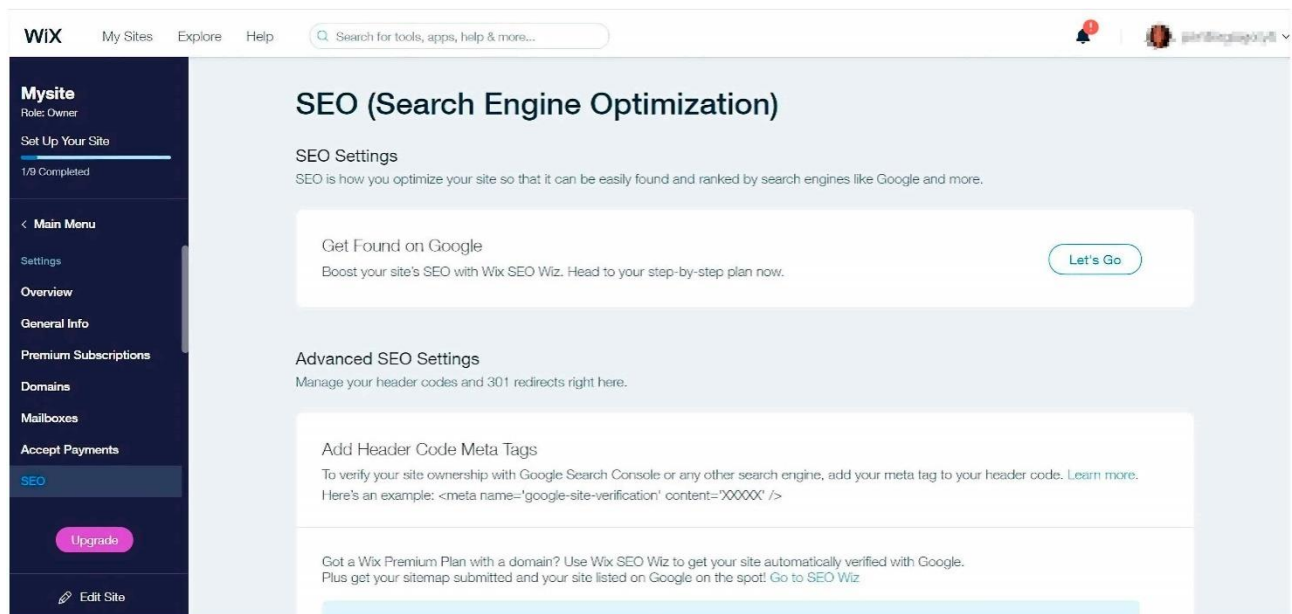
WiX My Sites Explore Help

Search for tools, apps, help & more...

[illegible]

Mysite
Role: Owner

Set Up Your Site
1/9 Completed

< Main Menu
Settings
Overview
General Info
Premium Subscriptions
Domains
Mailboxes
Accept Payments
SEO

Upgrade

Edit Site

SEO (Search Engine Optimization)

SEO Settings
SEO is how you optimize your site so that it can be easily found and ranked by search engines like Google and more.

Get Found on Google
Boost your site's SEO with Wix SEO Wiz. Head to your step-by-step plan now.

Let's Go

Advanced SEO Settings
Manage your header codes and 301 redirects right here.

Add Header Code Meta Tags
To verify your site ownership with Google Search Console or any other search engine, add your meta tag to your header code. Learn more.
Here's an example: <meta name='google-site-verification' content='XXXXX' />

Got a Wix Premium Plan with a domain? Use Wix SEO Wiz to get your site automatically verified with Google.
Plus get your sitemap submitted and your site listed on Google on the spot! Go to SEO Wiz